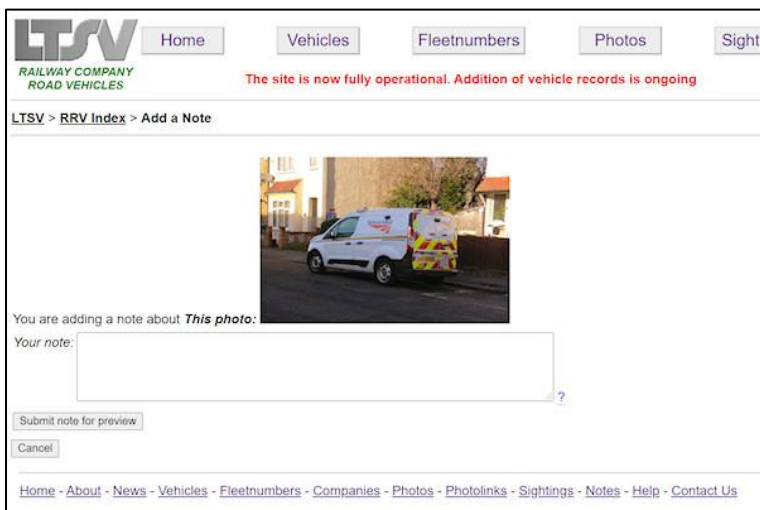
LTSV

RAILWAY COMPANY ROAD VEHICLES

Home | Vehicles | Fleetnumbers | Photos | Sight

The site is now fully operational. Addition of vehicle records is ongoing

LTSV > RRV Index > Add a Note

You are adding a note about *This photo:*

*Your note:*

?

Submit note for preview

Cancel

Home - About - News - Vehicles - Fleetnumbers - Companies - Photos - Photolinks - Sightings - Notes - Help - Contact Us